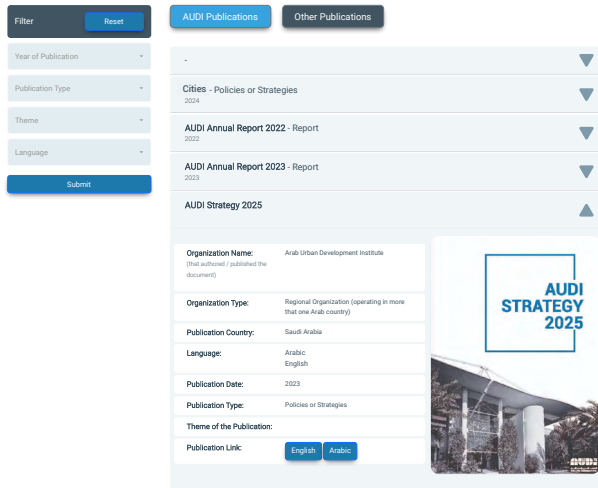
Filter Reset

Year of Publication

Publication Type

Theme

Language

Submit

AUDI Publications

Other Publications

-

Cities - Policies or Strategies
2024

AUDI Annual Report 2022 - Report
2022

AUDI Annual Report 2023 - Report
2023

AUDI Strategy 2025

| | |
|---|---|
| Organization Name: (that authored / published the document) | Arab Urban Development Institute |
| Organization Type: | Regional Organization (operating in more that one Arab country) |
| Publication Country: | Saudi Arabia |
| Language: | Arabic English |
| Publication Date: | 2023 |
| Publication Type: | Policies or Strategies |
| Theme of the Publication: | |
| Publication Link: | English Arabic |

AUDI STRATEGY 2025